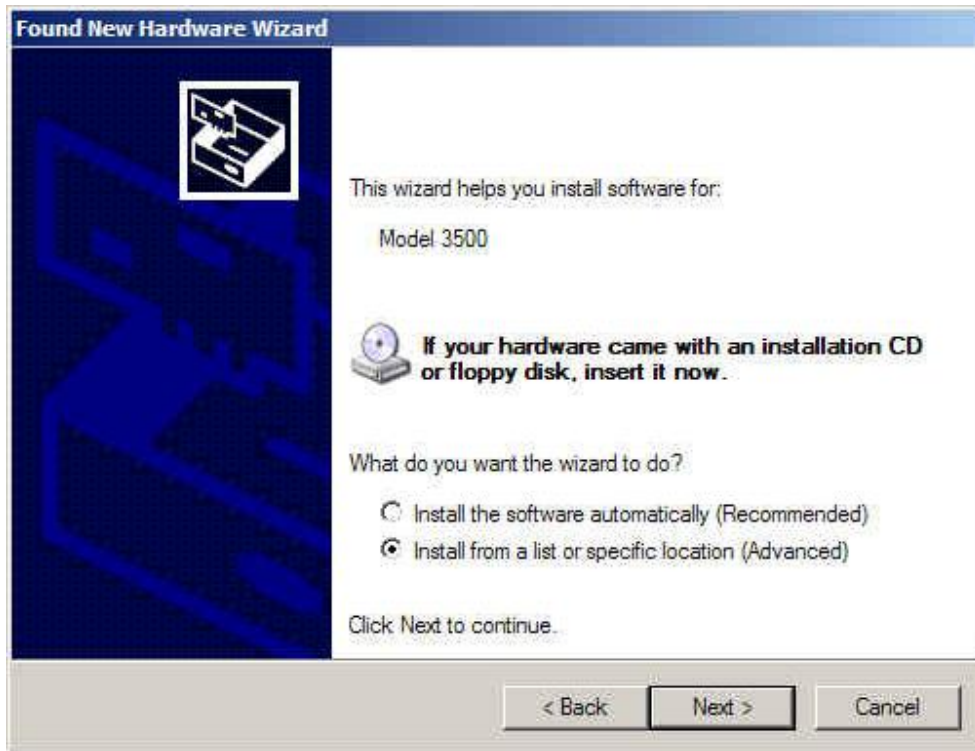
Found New Hardware Wizard

This wizard helps you install software for:

Model 3500

If your hardware came with an installation CD or floppy disk, insert it now.

What do you want the wizard to do?

Install the software automatically (Recommended)

Install from a list or specific location (Advanced)

Click Next to continue.

< Back

Next >

Cancel